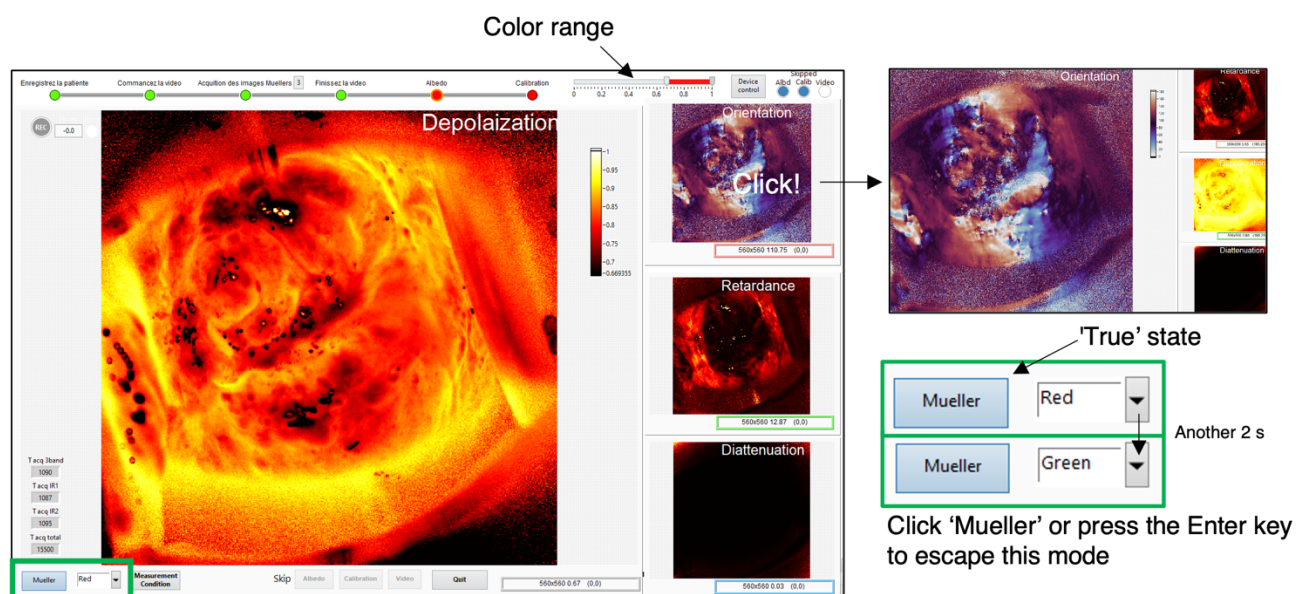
Color range

Enregistrez la patiente
Commancez la video
Acqution des images Muellers 3
Finissez la video
Albedo
Calibration

0 0.2 0.4 0.6 0.8 1

Device control

Skipped
Albd Calib Video

REC -0.0

Depolaization

1
0.95
0.9
0.85
0.8
0.75
0.7
0.669355

Orientation

Click!

560x560 110.75 (0,0)

Retardance

560x560 12.87 (0,0)

Diattenuation

560x560 0.03 (0,0)

T acq 3band
1090
T acq IR1
1087
T acq IR2
1085
T acq total
15500

Mueller
Red
Measurement Condition
Skip
Albedo
Calibration
Video
Quit
560x560 0.67 (0,0)

Orientation
Retardance
Diattenuation

'True' state

Mueller
Red

Another 2 s

Mueller
Green

Click 'Mueller' or press the Enter key to escape this mode